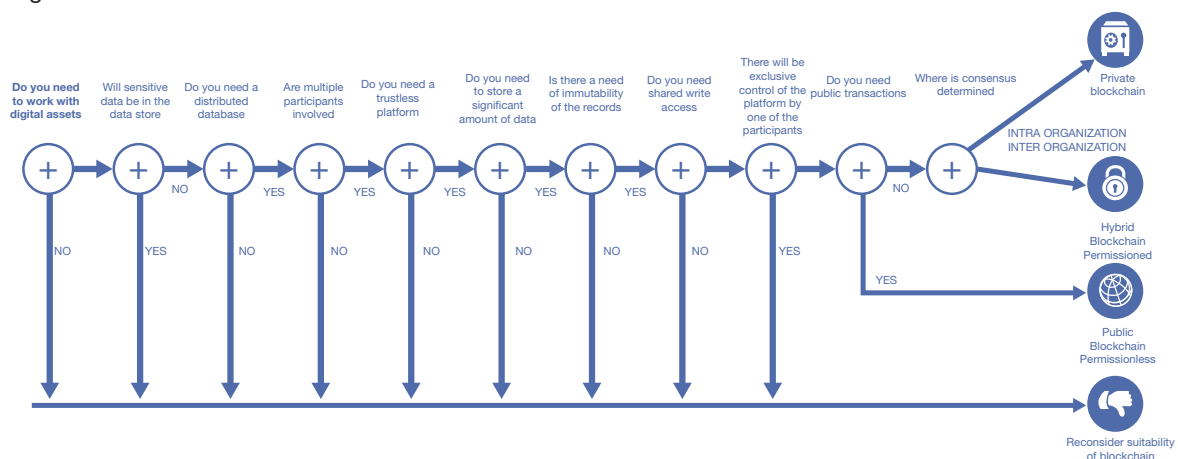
Do you need to work with digital assets

Will sensitive data be in the data store

Do you need a distributed database

Are multiple participants involved

Do you need a trustless platform

Do you need to store a significant amount of data

Is there a need of immutability of the records

Do you need shared write access

There will be exclusive control of the platform by one of the participants

Do you need public transactions

Where is consensus determined

NO
YES
YES
YES
YES
YES
NO

NO
YES
NO
NO
NO
NO
NO
NO
YES

YES

Private blockchain

INTRA ORGANIZATION
INTER ORGANIZATION

Hybrid Blockchain Permissioned

Public Blockchain Permissionless

Reconsider suitability of blockchain